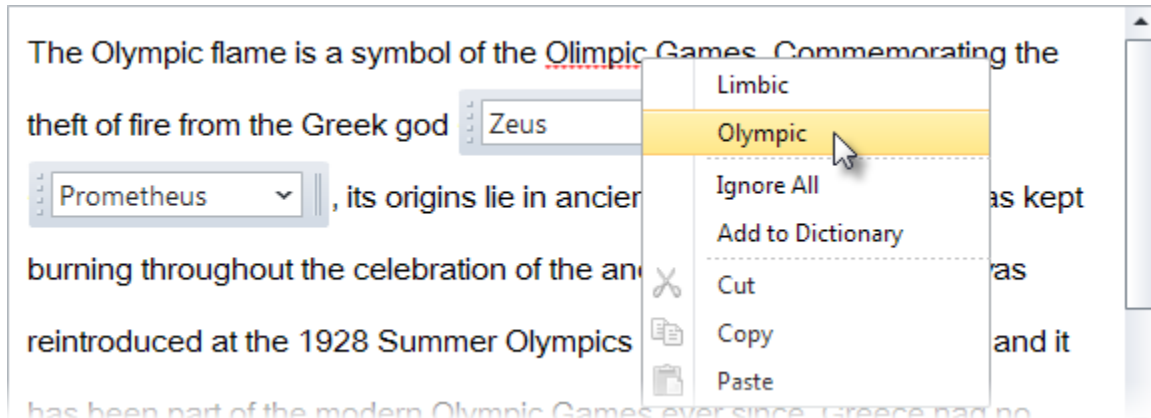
The Olympic flame is a symbol of the Olimpic Games. Commemorating the theft of fire from the Greek god Zeus

Prometheus , its origins lie in ancier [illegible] as kept burning throughout the celebration of the an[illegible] vas reintroduced at the 1928 Summer Olympics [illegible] and it has been part of the modern Olympic Games ever since. Greece had no

Limbic
Olympic
Ignore All
Add to Dictionary
Cut
Copy
Paste